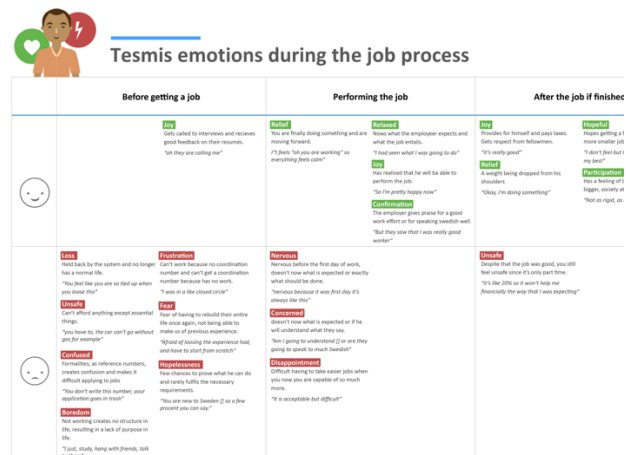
Tesmis emotions during the job process

| | Before getting a job | Performing the job | After the job if finished |
|---|---|---|---|
| | **Joy** Gets called to interviews and recieves good feedback on their resumeés. *"oh they are calling me"* | **Relief** You are finally doing something and are moving forward. *"I feels "oh you are working" so everything feels calm"* **Relaxed** Nows what the employeer expects and what the job entails. *"I had seen what I was going to do"* **Joy** Has realised that he will ba able to perform the job. *"So I'm pretty happy now"* **Confirmation** The employer gives praise for a good work effort or for speaking swedish well. *"But they saw that I was really good worker"* | **Joy** Provides for himself and pays taxes. Gets respect from fellowmen. *"It's really good"* **Relief** A weight being dropped from his shoulders *"Okay, I'm doing something"* **Hopeful** Hopes getting a more smaller job *"I don't feel but my best"* **Participation** Has a feeling of bigger, society at *"Not as rigid, as* |
| | **Loss** Held back by the system and no longer has a normal life. *"You feel like you are so tied up when you loose this"* **Unsafe** Can't afford anything except essential things. *"you have to, the car can't go without gas for example"* **Confused** Formalities, as reference numbers, creates confusion and makes it difficult applying to jobs *"You don't write this number, your application goes in trash"* **Boredom** Not working creates no structure in life, resulting in a lack of purpose in life. *"I just, study, hang with friends, talk* **Frustration** Can't work because no coordination number and can't get a coordination number because has no work. *"I was in a like closed circle"* **Fear** Fear of having to rebuild their entire life once again, not being able to make us of previous experience. *"Afraid of loosing the experience had, and have to start from scratch"* **Hopelessness** Few chances to prove what he can do and rarely fulfils the necessary requirements. *"You are new to Sweden [] so a few procent you can say."* | **Nervous** Nervous before the first day of work, doesn't now what is expected or exactly what should be done. *"nervous because it was first day it's always like this"* **Concerned** doesn't now what is expected or if he will understand what they say. *"Am I going to understand [] or are they going to speak to much Swedish"* **Disappointment** Difficult having to take easier jobs when you now you are capable of so much more. *"It is acceptable but difficult"* | **Unsafe** Despite that the job was good, you still feel unsafe since it's only part time. *"It's like 20% so it won't help me financially the way that I was expecting"* |